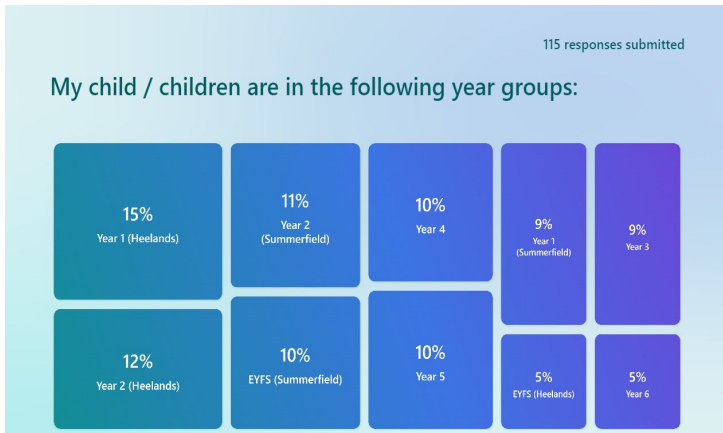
115 responses submitted

My child / children are in the following year groups:

15%
Year 1 (Heelands)

12%
Year 2 (Heelands)

11%
Year 2 (Summerfield)

10%
EYFS (Summerfield)

10%
Year 4

10%
Year 5

9%
Year 1 (Summerfield)

5%
EYFS (Heelands)

9%
Year 3

5%
Year 6